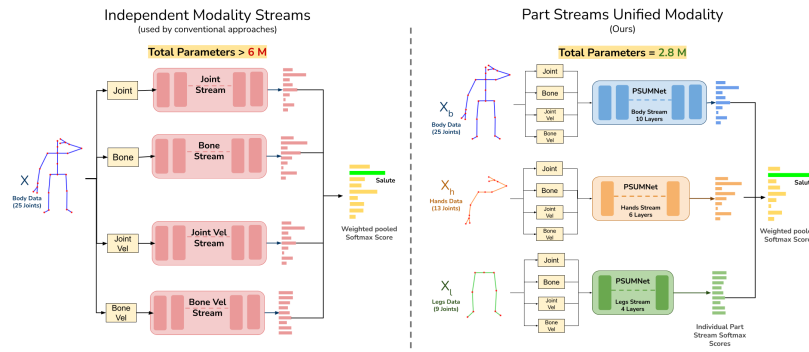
Independent Modality Streams
(used by conventional approaches)

Total Parameters > 6 M

X
Body Data
(25 Joints)

Joint

Joint Stream

Bone

Bone Stream

Joint Vel

Joint Vel Stream

Bone Vel

Bone Vel Stream

Salute

Weighted pooled Softmax Score

Part Streams Unified Modality
(Ours)

Total Parameters = 2.8 M

$X_b$
Body Data
(25 Joints)

Joint
Bone
Joint Vel
Bone Vel

PSUMNet
Body Stream
10 Layers

$X_h$
Hands Data
(13 Joints)

Joint
Bone
Joint Vel
Bone Vel

PSUMNet
Hands Stream
6 Layers

$X_l$
Legs Data
(9 Joints)

Joint
Bone
Joint Vel
Bone Vel

PSUMNet
Legs Stream
4 Layers

Individual Part Stream Softmax Scores

Salu

Weighted pool
Softmax Scor